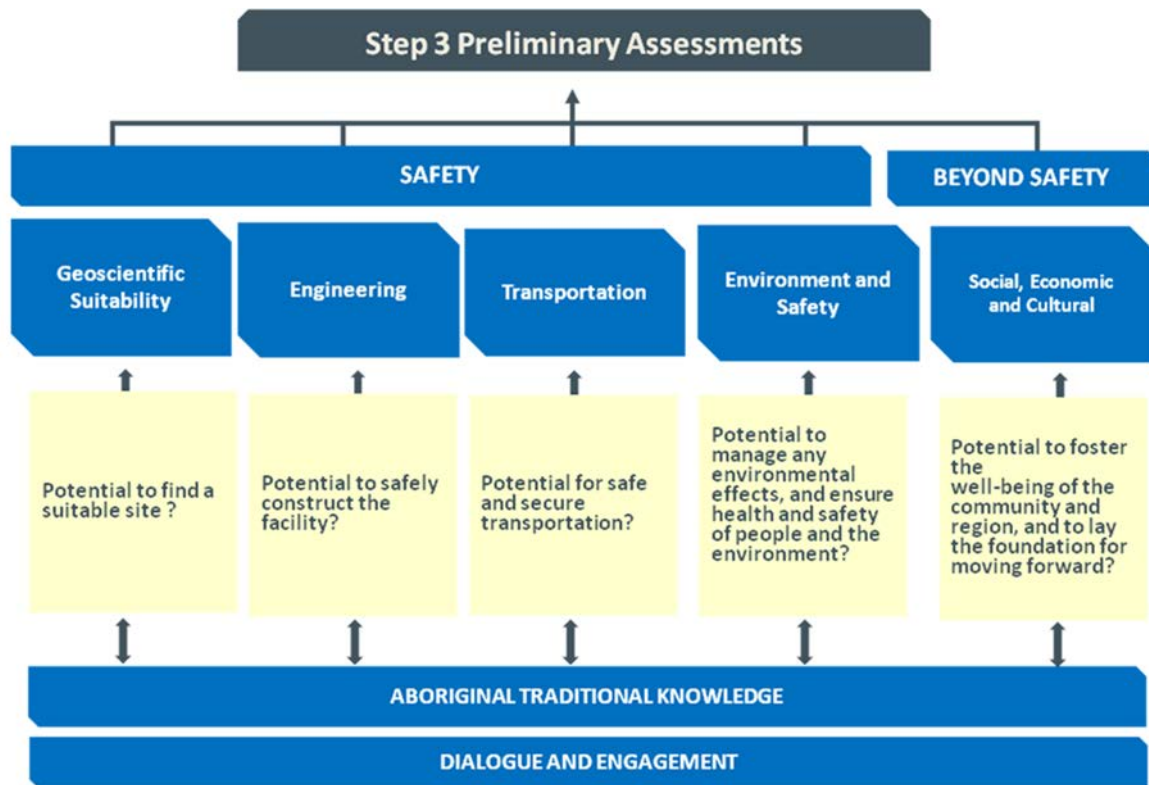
Step 3 Preliminary Assessments

SAFETY

BEYOND SAFETY

Geoscientific Suitability

Engineering

Transportation

Environment and Safety

Social, Economic and Cultural

Potential to find a suitable site ?

Potential to safely construct the facility?

Potential for safe and secure transportation?

Potential to manage any environmental effects, and ensure health and safety of people and the environment?

Potential to foster the well-being of the community and region, and to lay the foundation for moving forward?

ABORIGINAL TRADITIONAL KNOWLEDGE

DIALOGUE AND ENGAGEMENT